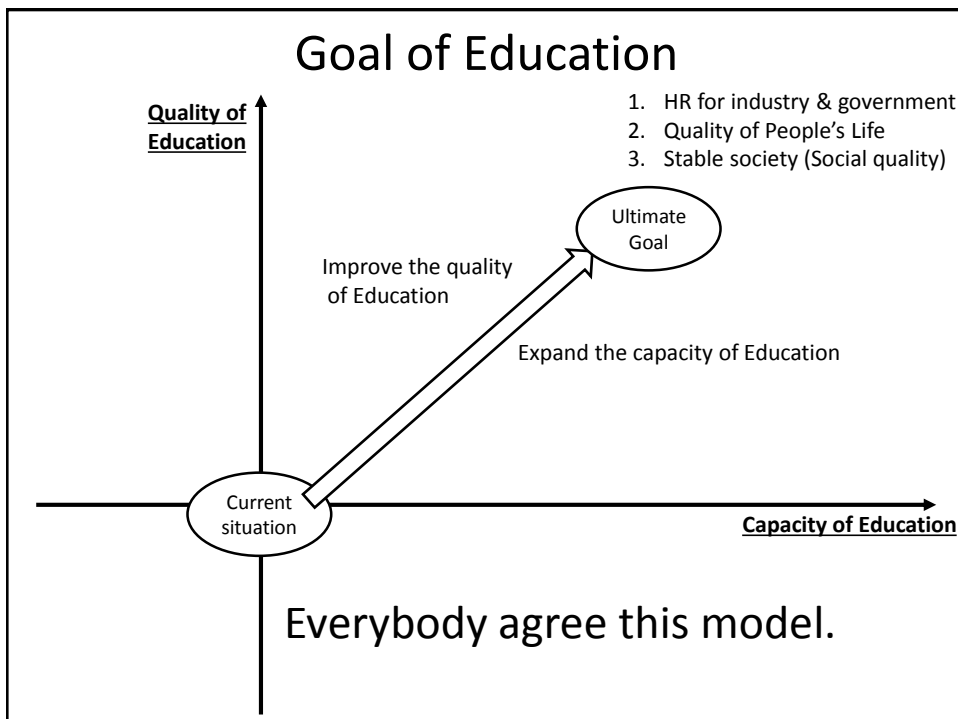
Goal of Education

Quality of Education

1. HR for industry & government
2. Quality of People's Life
3. Stable society (Social quality)

Ultimate Goal

Improve the quality of Education

Expand the capacity of Education

Current situation

Capacity of Education

Everybody agree this model.